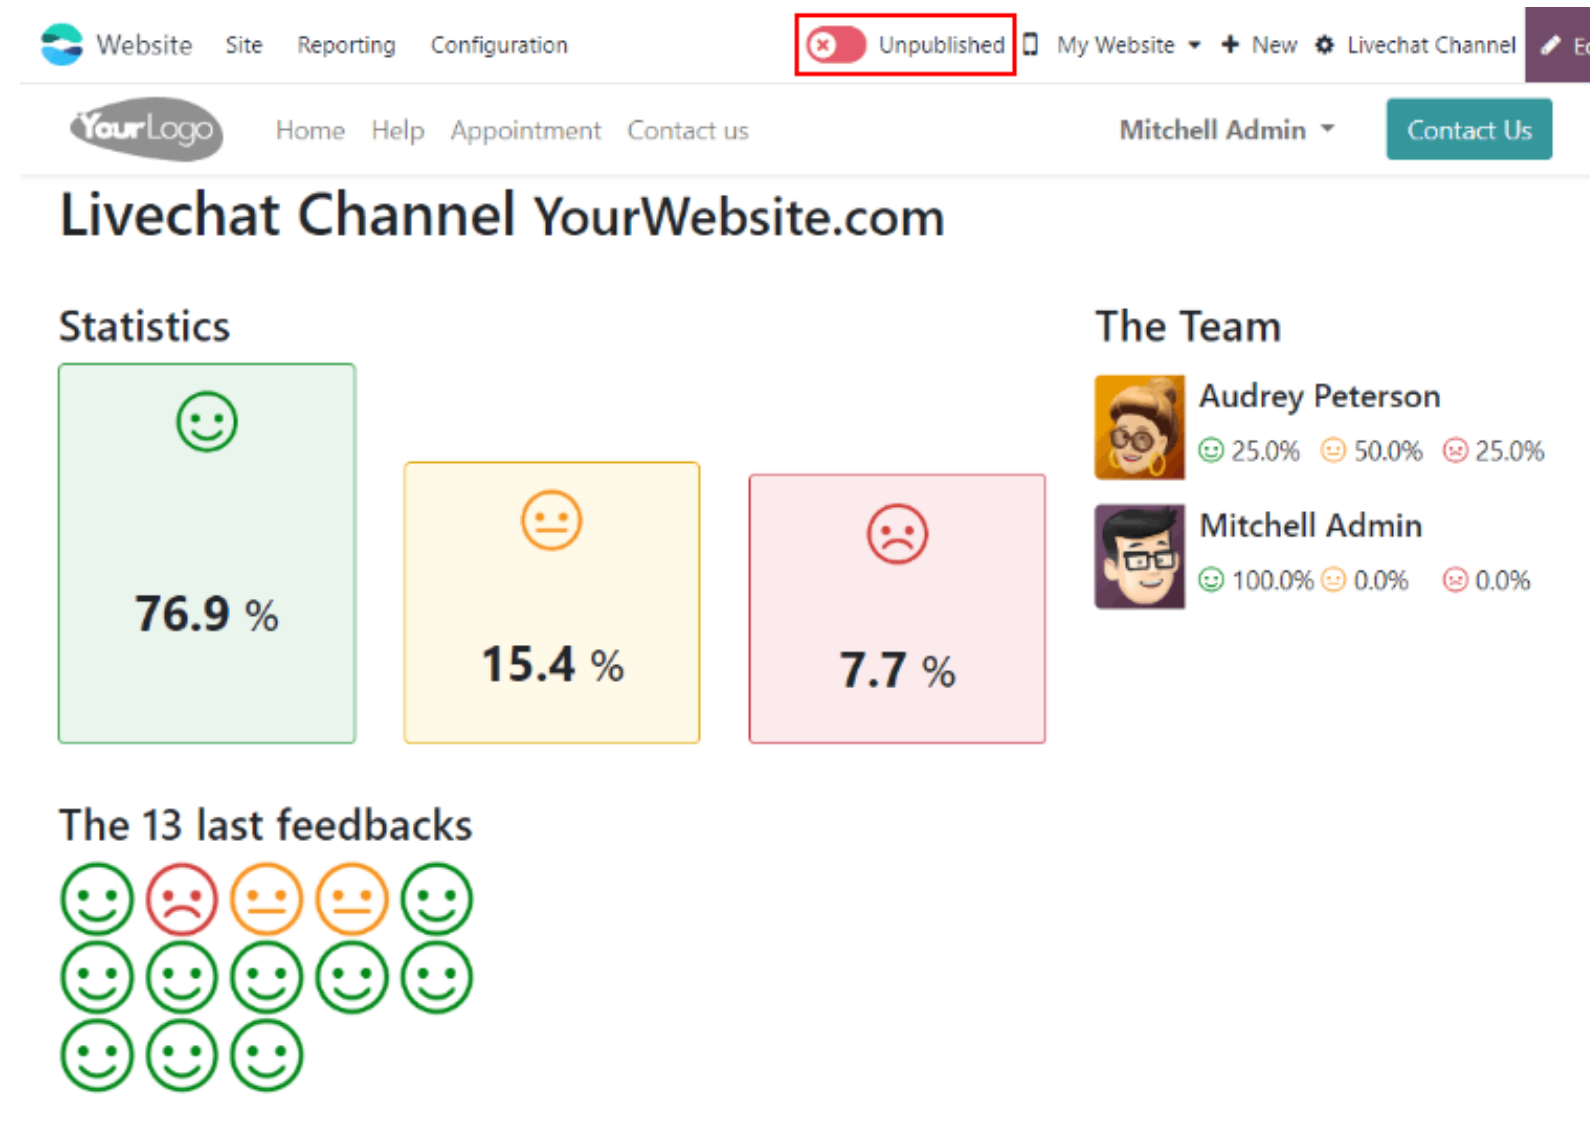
Website Site Reporting Configuration Unpublished My Website + New Livechat Channel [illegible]

YourLogo Home Help Appointment Contact us Mitchell Admin Contact Us

Livechat Channel YourWebsite.com

Statistics

76.9 %

15.4 %

7.7 %

The Team

Audrey Peterson
25.0% 50.0% 25.0%

Mitchell Admin
100.0% 0.0% 0.0%

The 13 last feedbacks